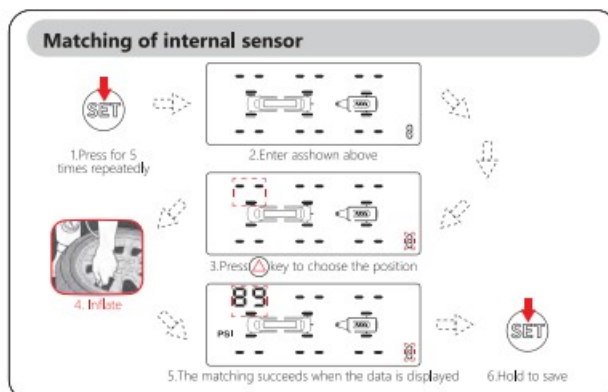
Matching of internal sensor

SET

1.Press for 5 times repeatedly

2.Enter asshown above

3.Press key to choose the position

4. Inflate

89

PSI

5.The matching succeeds when the data is displayed

SET

6.Hold to save